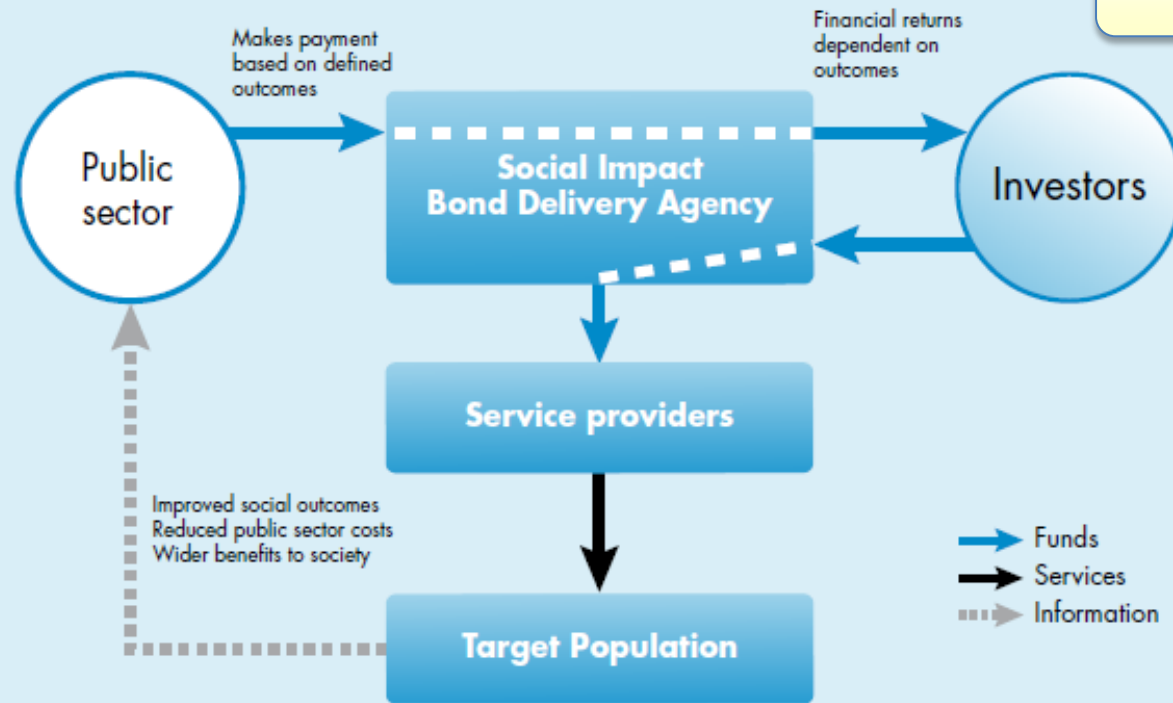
Makes payment based on defined outcomes

Financial returns dependent on outcomes

Public sector

Social Impact Bond Delivery Agency

Investors

Service providers

Improved social outcomes
Reduced public sector costs
Wider benefits to society

Target Population

Funds
Services
Information